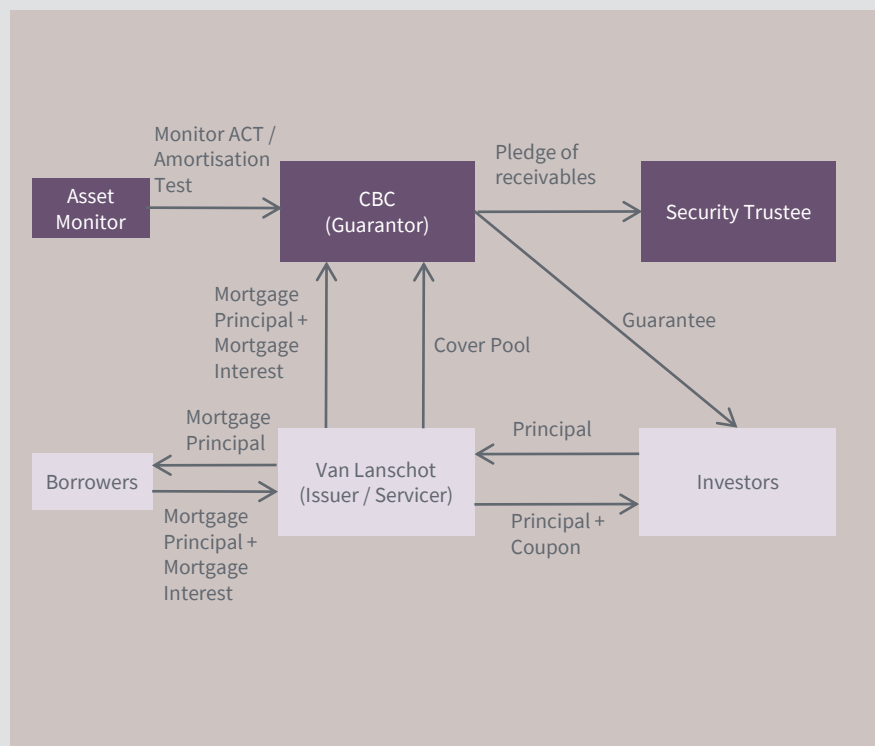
Asset Monitor

Monitor ACT / Amortisation Test

CBC (Guarantor)

Pledge of receivables

Security Trustee

Mortgage Principal + Mortgage Interest

Cover Pool

Guarantee

Mortgage Principal

Borrowers

Van Lanschot (Issuer / Servicer)

Principal

Investors

Mortgage Principal + Mortgage Interest

Principal + Coupon